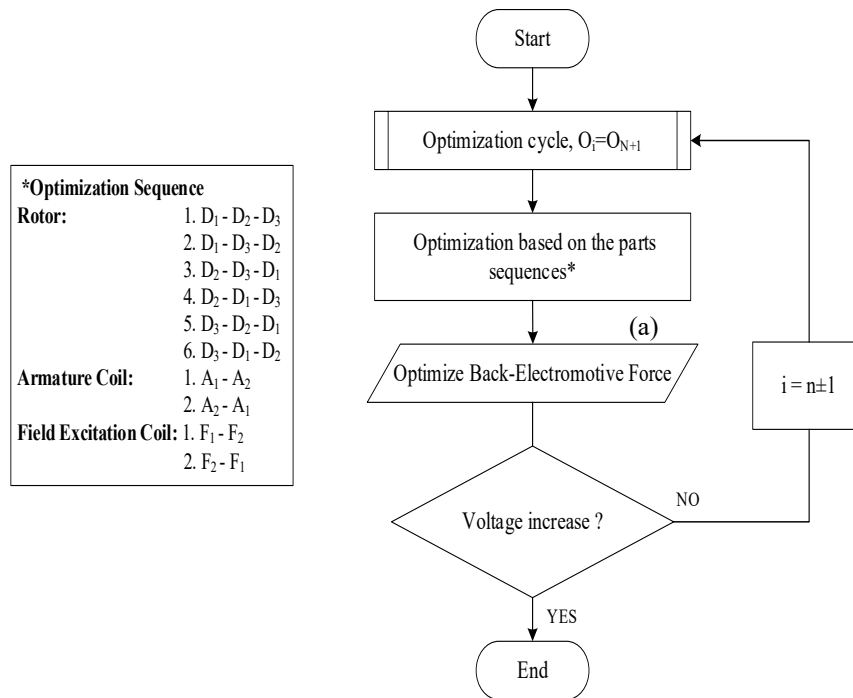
*Optimization Sequence
Rotor: 1. $D_1$ - $D_2$ - $D_3$
2. $D_1$ - $D_3$ - $D_2$
3. $D_2$ - $D_3$ - $D_1$
4. $D_2$ - $D_1$ - $D_3$
5. $D_3$ - $D_2$ - $D_1$
6. $D_3$ - $D_1$ - $D_2$
Armature Coil: 1. $A_1$ - $A_2$
2. $A_2$ - $A_1$
Field Excitation Coil: 1. $F_1$ - $F_2$
2. $F_2$ - $F_1$

Start

Optimization cycle, $O_i$=$O_{N+1}$

Optimization based on the parts sequences*

(a)

Optimize Back-Electromotive Force

i = n±1

NO

Voltage increase ?

YES

End